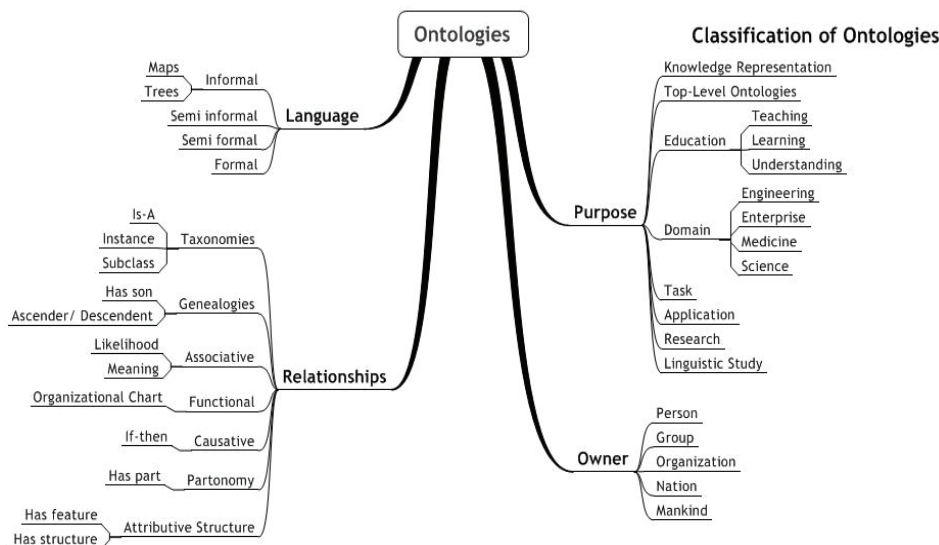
Ontologies

Classification of Ontologies

Language
Informal
Maps
Trees
Semi informal
Semi formal
Formal

Relationships
Taxonomies
Is-A
Instance
Subclass
Genealogies
Has son
Ascender/ Descendent
Associative
Likelihood
Meaning
Functional
Organizational Chart
Causative
If-then
Partonomy
Has part
Attributive Structure
Has feature
Has structure

Purpose
Knowledge Representation
Top-Level Ontologies
Education
Teaching
Learning
Understanding
Domain
Engineering
Enterprise
Medicine
Science
Task
Application
Research
Linguistic Study

Owner
Person
Group
Organization
Nation
Mankind